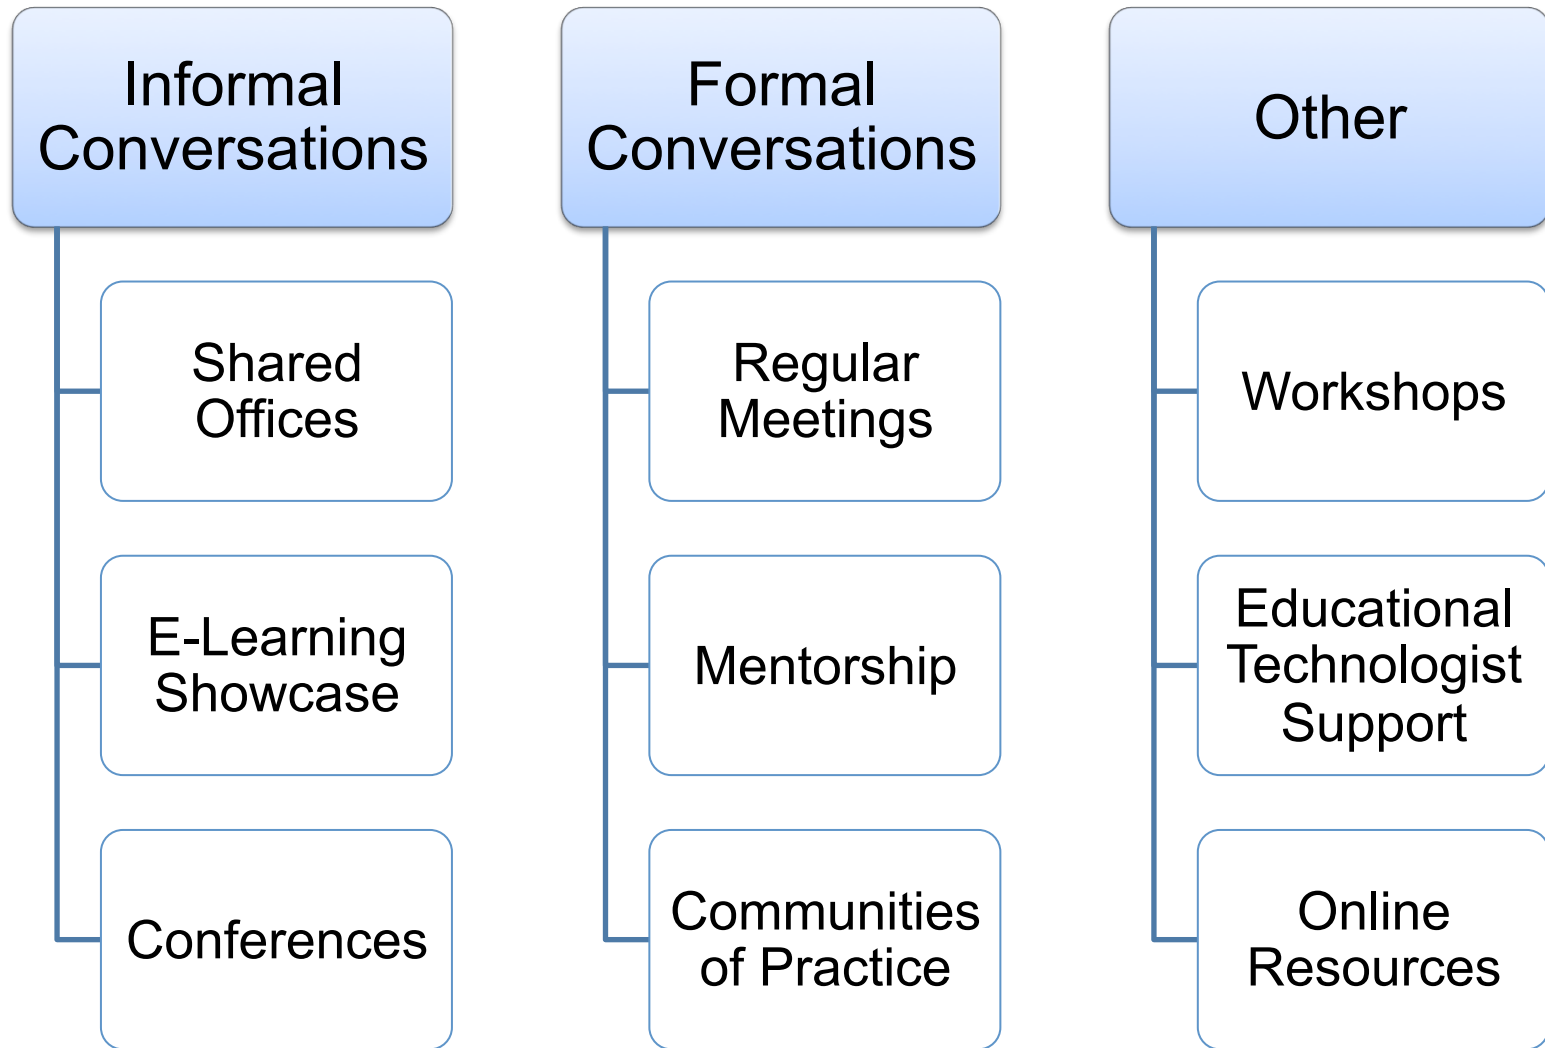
Informal Conversations

Shared Offices

E-Learning Showcase

Conferences

Formal Conversations

Regular Meetings

Mentorship

Communities of Practice

Other

Workshops

Educational Technologist Support

Online Resources